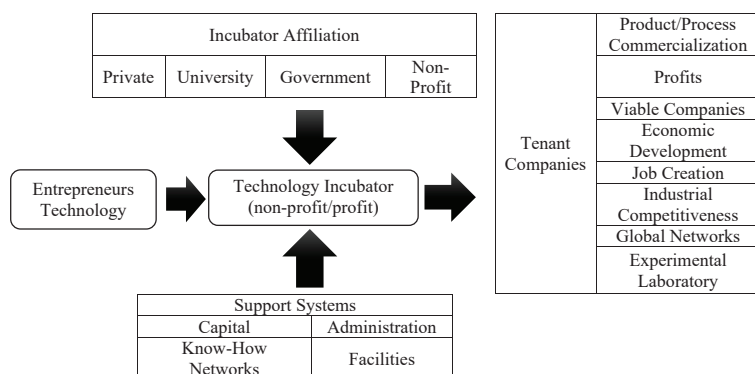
Incubator Affiliation

| Private | University | Government | Non-Profit |
|---|---|---|---|

Entrepreneurs Technology

Technology Incubator (non-profit/profit)

| Tenant Companies | Product/Process Commercialization |
|---|---|
| | Profits |
| | Viable Companies |
| | Economic Development |
| | Job Creation |
| | Industrial Competitiveness |
| | Global Networks |
| | Experimental Laboratory |

| Support Systems | |
|---|---|
| Capital | Administration |
| Know-How Networks | Facilities |